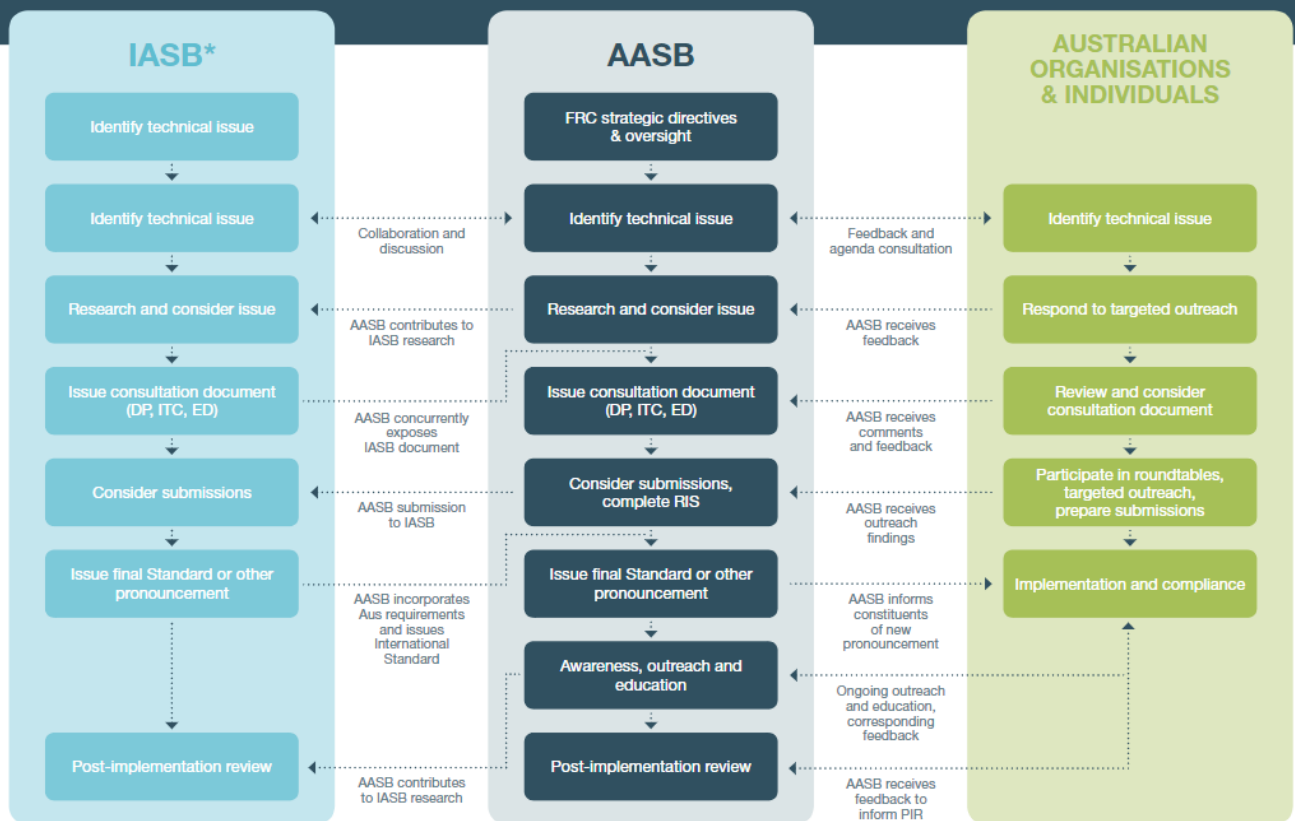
IASB*

Identify technical issue

Identify technical issue

Research and consider issue

Issue consultation document (DP, ITC, ED)

Consider submissions

Issue final Standard or other pronouncement

Post-implementation review

Collaboration and discussion

AASB contributes to IASB research

AASB concurrently exposes IASB document

AASB submission to IASB

AASB incorporates Aus requirements and issues International Standard

AASB contributes to IASB research

AASB

FRC strategic directives & oversight

Identify technical issue

Research and consider issue

Issue consultation document (DP, ITC, ED)

Consider submissions, complete RIS

Issue final Standard or other pronouncement

Awareness, outreach and education

Post-implementation review

Feedback and agenda consultation

AASB receives feedback

AASB receives comments and feedback

AASB receives outreach findings

AASB informs constituents of new pronouncement

Ongoing outreach and education, corresponding feedback

AASB receives feedback to inform PIR

AUSTRALIAN ORGANISATIONS & INDIVIDUALS

Identify technical issue

Respond to targeted outreach

Review and consider consultation document

Participate in roundtables, targeted outreach, prepare submissions

Implementation and compliance